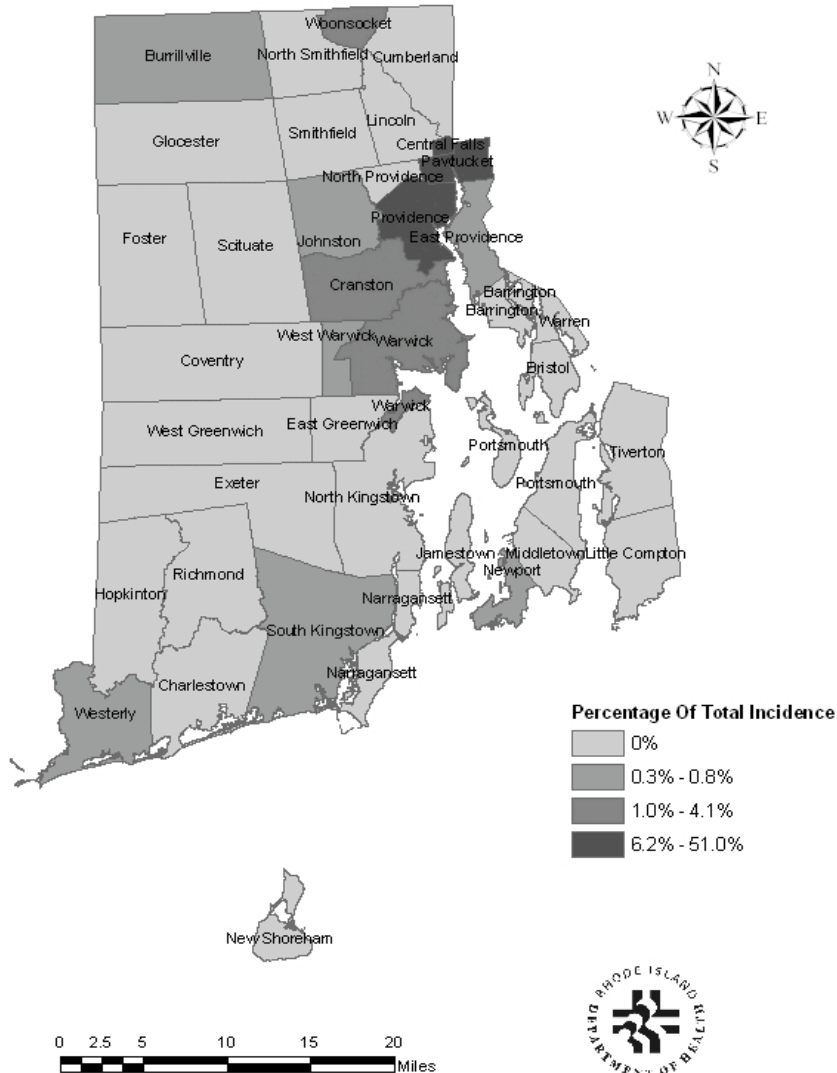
Woonsocket
Burrillville
North Smithfield
Cumberland
N
W
E
S
Glocester
Smithfield
Lincoln
Central Falls
Pawtucket
North Providence
Providence
Foster
Scituate
Johnston
East Providence
Cranston
Barrington
Barrington
Warren
West Warwick
Warwick
Coventry
Bristol
Warwick
West Greenwich
East Greenwich
Portsmouth
Tiverton
Exeter
North Kingstown
Portsmouth
Jamestown
Middletown
Little Compton
Newport
Hopkinton
Richmond
Narragansett
South Kingstown
Narragansett
Charlestown
Westerly

Percentage Of Total Incidence
0%
0.3% - 0.8%
1.0% - 4.1%
6.2% - 51.0%

New Shoreham

0 2.5 5 10 15 20
Miles

RHODE ISLAND DEPARTMENT OF HEALTH